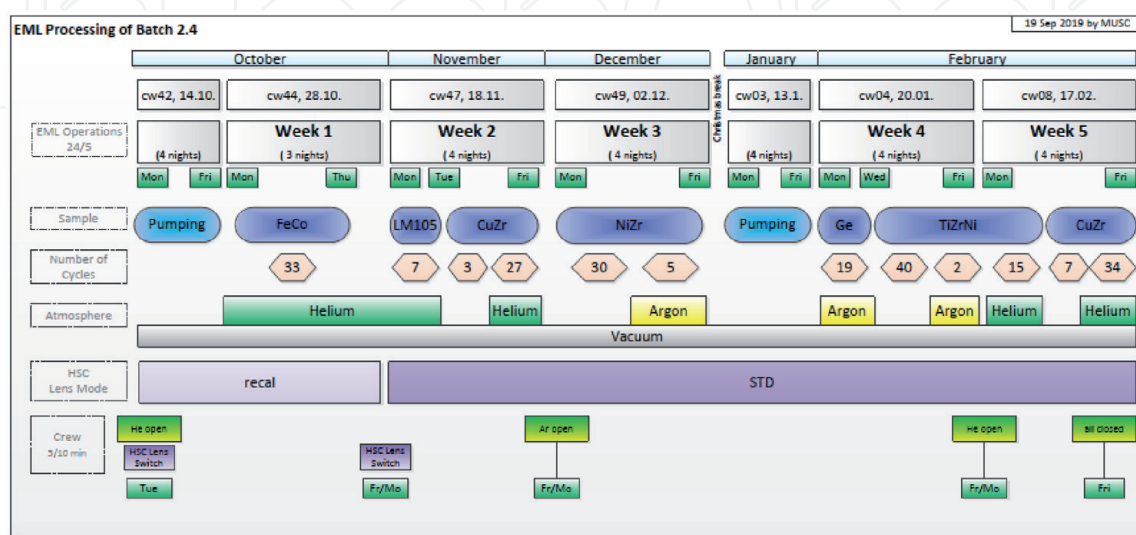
EML Processing of Batch 2.4

19 Sep 2019 by MUSC

October | November | December | January | February

cw42, 14.10. | cw44, 28.10. | cw47, 18.11. | cw49, 02.12. | Christmas break | cw03, 13.1. | cw04, 20.01. | cw08, 17.02.

EML Operations 24/5

(4 nights)
Week 1 (3 nights)
Week 2 (4 nights)
Week 3 (4 nights)
(4 nights)
Week 4 (4 nights)
Week 5 (4 nights)

Mon Fri Mon Thu Mon Tue Fri Mon Fri Mon Fri Mon Wed Fri Mon Fri

Sample
Pumping FeCo LM105 CuZr NiZr Pumping Ge TiZrNi CuZr

Number of Cycles
33 7 3 27 30 5 19 40 2 15 7 34

Atmosphere
Helium Helium Argon Argon Argon Helium Helium
Vacuum

HSC Lens Mode
recal STD

Crew 5/10 min
He open
HSC Lens Switch
Tue
HSC Lens Switch
Fr/Mo
Ar open
Fr/Mo
He open
Fr/Mo
all closed
Fri